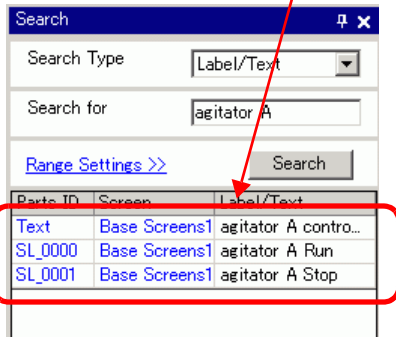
Search

Search Type Label/Text

Search for agitator A

Range Settings >>

Search

| Parts ID | Screen | Label/Text |
|---|---|---|
| Text | Base Screens1 | agitator A contro... |
| SL_0000 | Base Screens1 | agitator A Run |
| SL_0001 | Base Screens1 | agitator A Stop |